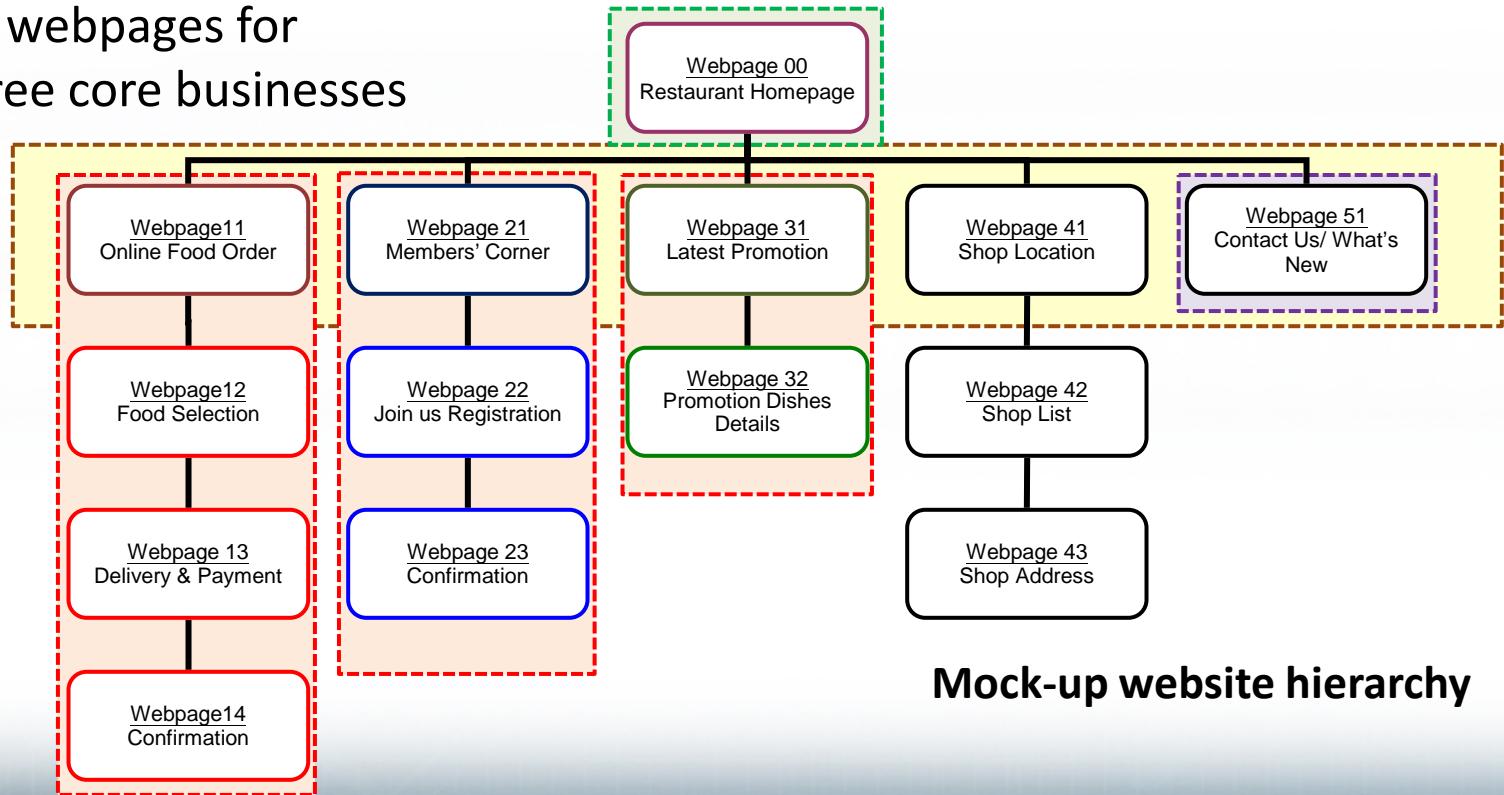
webpages for
ree core businesses

Webpage 00
Restaurant Homepage

Webpage11
Online Food Order

Webpage12
Food Selection

Webpage 13
Delivery & Payment

Webpage14
Confirmation

Webpage 21
Members' Corner

Webpage 22
Join us Registration

Webpage 23
Confirmation

Webpage 31
Latest Promotion

Webpage 32
Promotion Dishes Details

Webpage 41
Shop Location

Webpage 42
Shop List

Webpage 43
Shop Address

Webpage 51
Contact Us/ What's New

Mock-up website hierarchy